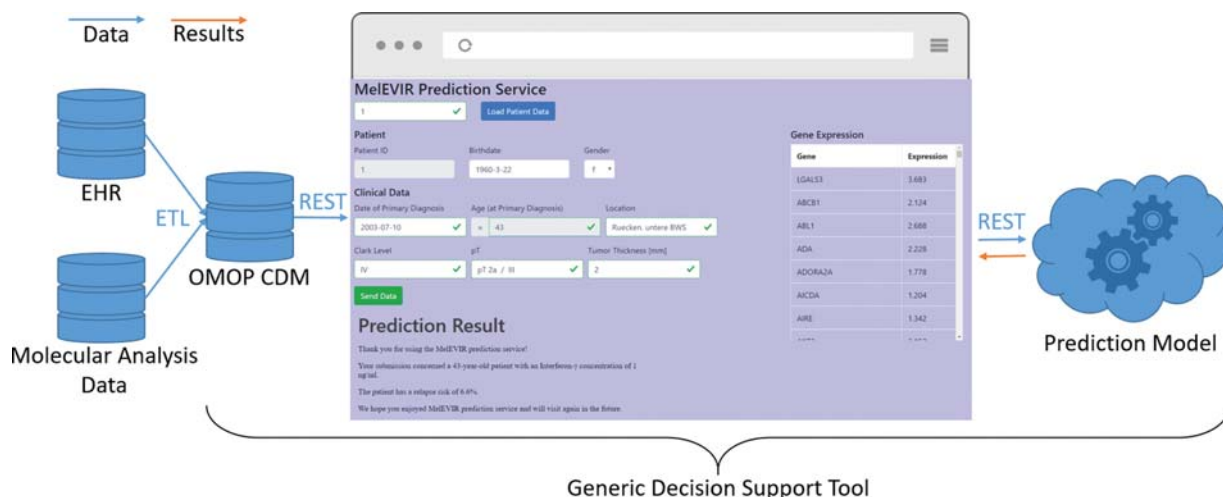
Data Results

EHR

ETL

Molecular Analysis Data

OMOP CDM

REST

MelEVIR Prediction Service

1

Load Patient Data

Patient

Patient ID

1

Birthdate

1960-3-22

Gender

f

Clinical Data

Date of Primary Diagnosis

2003-07-10

Age (at Primary Diagnosis)

= 43

Location

Ruecken, untere BWS

Clark Level

IV

pT

pT 2a / III

Tumor Thickness [mm]

2

Send Data

Prediction Result

Thank you for using the MelEVIR prediction service!

Your submission concerned a 43-year-old patient with an Interferon-γ concentration of 1 ng/ml.

The patient has a relapse risk of 6.6%.

We hope you enjoyed MelEVIR prediction service and will visit again in the future.

Gene Expression

| Gene | Expression |
|---|---|
| LGALS3 | 3.683 |
| ABCB1 | 2.124 |
| ABL1 | 2.688 |
| ADA | 2.226 |
| ADORA2A | 1.778 |
| AICDA | 1.204 |
| AIRE | 1.342 |

REST

Prediction Model

Generic Decision Support Tool